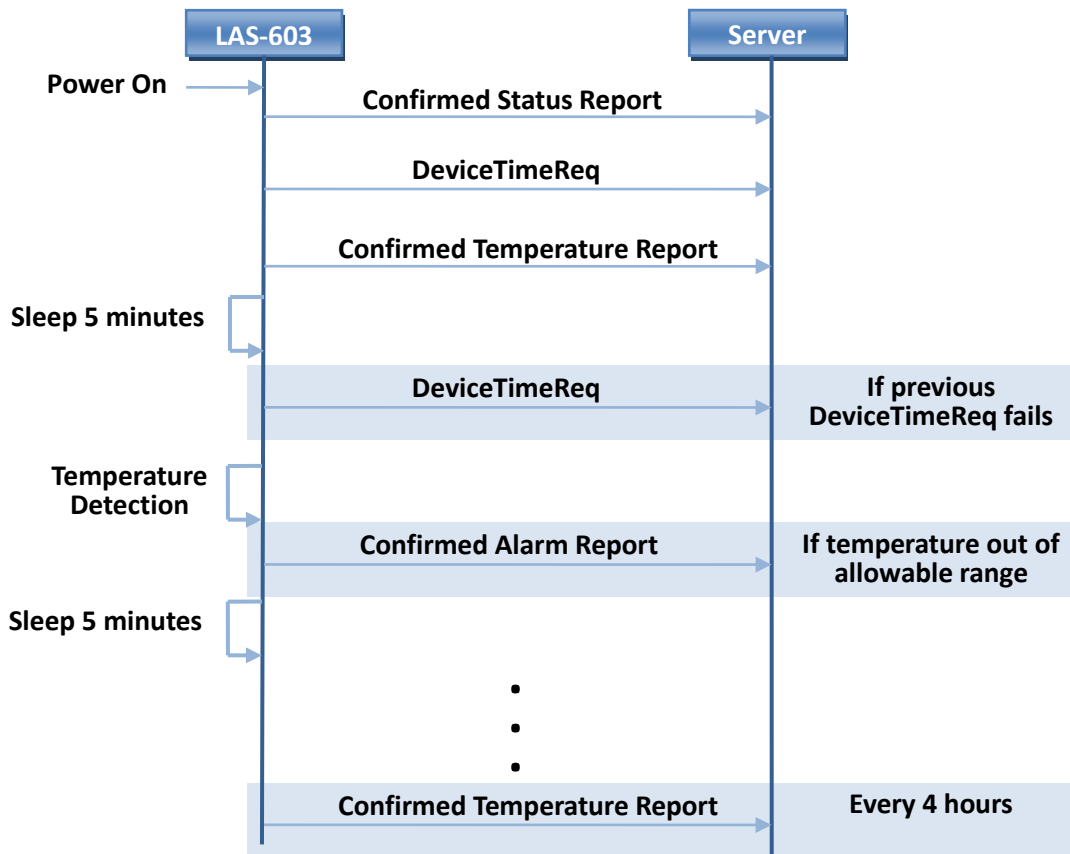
LAS-603

Server

Power On

Confirmed Status Report

DeviceTimeReq

Confirmed Temperature Report

Sleep 5 minutes

DeviceTimeReq

If previous DeviceTimeReq fails

Temperature Detection

Confirmed Alarm Report

If temperature out of allowable range

Sleep 5 minutes

Confirmed Temperature Report

Every 4 hours